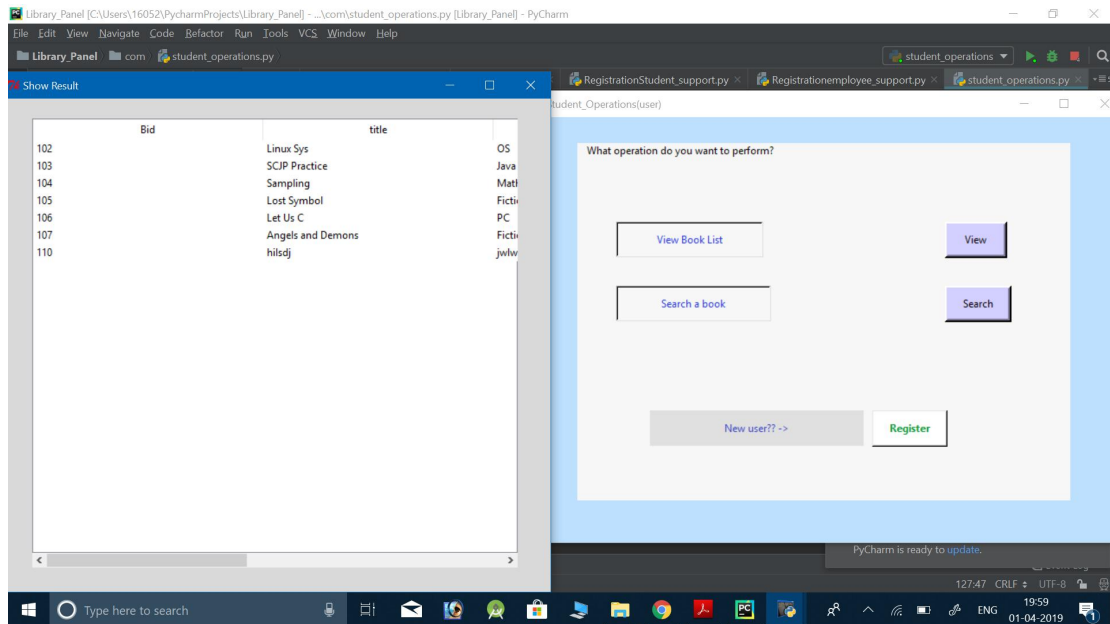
Library_Panel [C:\Users\16052\PycharmProjects\Library_Panel] - ...\com\student_operations.py [Library_Panel] - PyCharm

File Edit View Navigate Code Refactor Run Tools VCS Window Help

Library_Panel com student_operations.py

student_operations

RegistrationStudent_support.py × Registrationemployee_support.py × student_operations.py ×

Show Result

| Bid | title | |
|---|---|---|
| 102 | Linux Sys | OS |
| 103 | SCJP Practice | Java |
| 104 | Sampling | Matl |
| 105 | Lost Symbol | Ficti |
| 106 | Let Us C | PC |
| 107 | Angels and Demons | Ficti |
| 110 | hilsdj | jwlw |

tudent_Operations(user)

What operation do you want to perform?

View Book List

View

Search a book

Search

New user?? ->

Register

PyCharm is ready to update.

127:47 CRLF UTF-8

Type here to search

ENG 19:59 01-04-2019